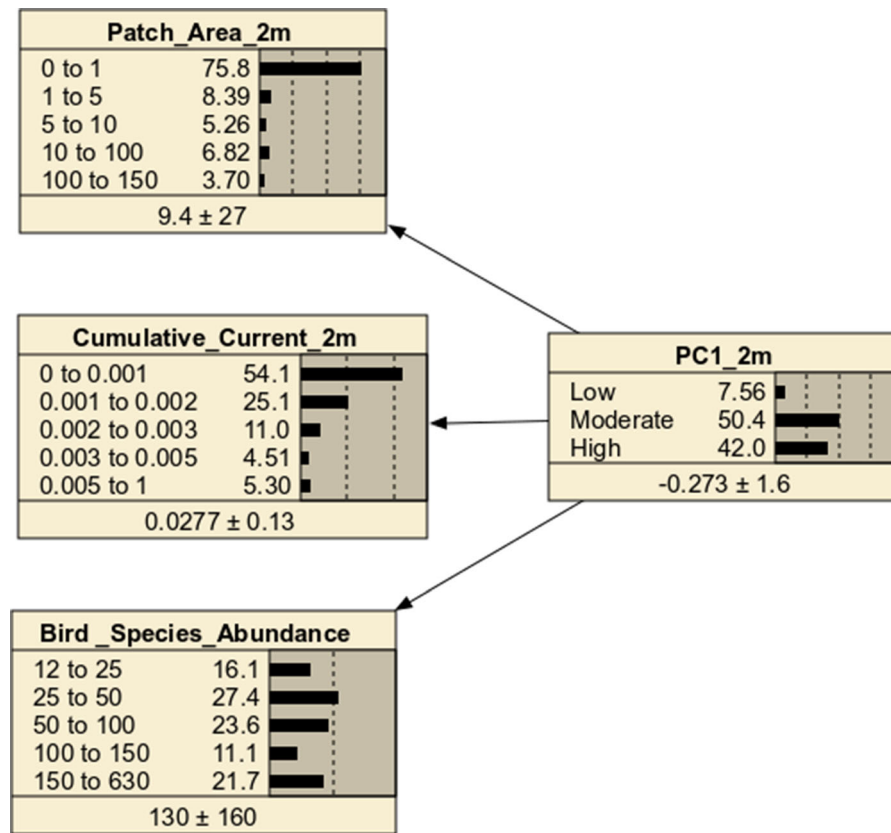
Patch_Area_2m

| | |
|---|---|
| 0 to 1 | 75.8 |
| 1 to 5 | 8.39 |
| 5 to 10 | 5.26 |
| 10 to 100 | 6.82 |
| 100 to 150 | 3.70 |

9.4 ± 27

Cumulative_Current_2m

| | |
|---|---|
| 0 to 0.001 | 54.1 |
| 0.001 to 0.002 | 25.1 |
| 0.002 to 0.003 | 11.0 |
| 0.003 to 0.005 | 4.51 |
| 0.005 to 1 | 5.30 |

0.0277 ± 0.13

PC1_2m

| | |
|---|---|
| Low | 7.56 |
| Moderate | 50.4 |
| High | 42.0 |

-0.273 ± 1.6

Bird _Species_Abundance

| | |
|---|---|
| 12 to 25 | 16.1 |
| 25 to 50 | 27.4 |
| 50 to 100 | 23.6 |
| 100 to 150 | 11.1 |
| 150 to 630 | 21.7 |

130 ± 160